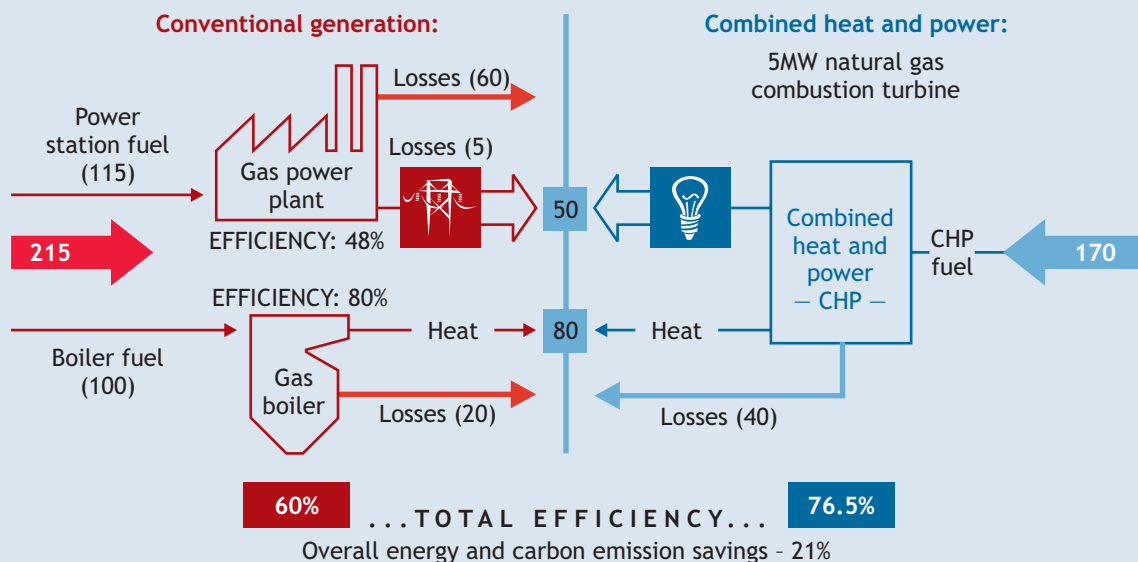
Conventional generation:

Combined heat and power:

5MW natural gas combustion turbine

Losses (60)

Power station fuel (115)

Losses (5)

Gas power plant

50

Combined heat and power — CHP —

CHP fuel

215

170

EFFICIENCY: 48%

EFFICIENCY: 80%

Heat

80

Heat

Boiler fuel (100)

Gas boiler

Losses (20)

Losses (40)

60%

...TOTAL EFFICIENCY...

76.5%

Overall energy and carbon emission savings – 21%